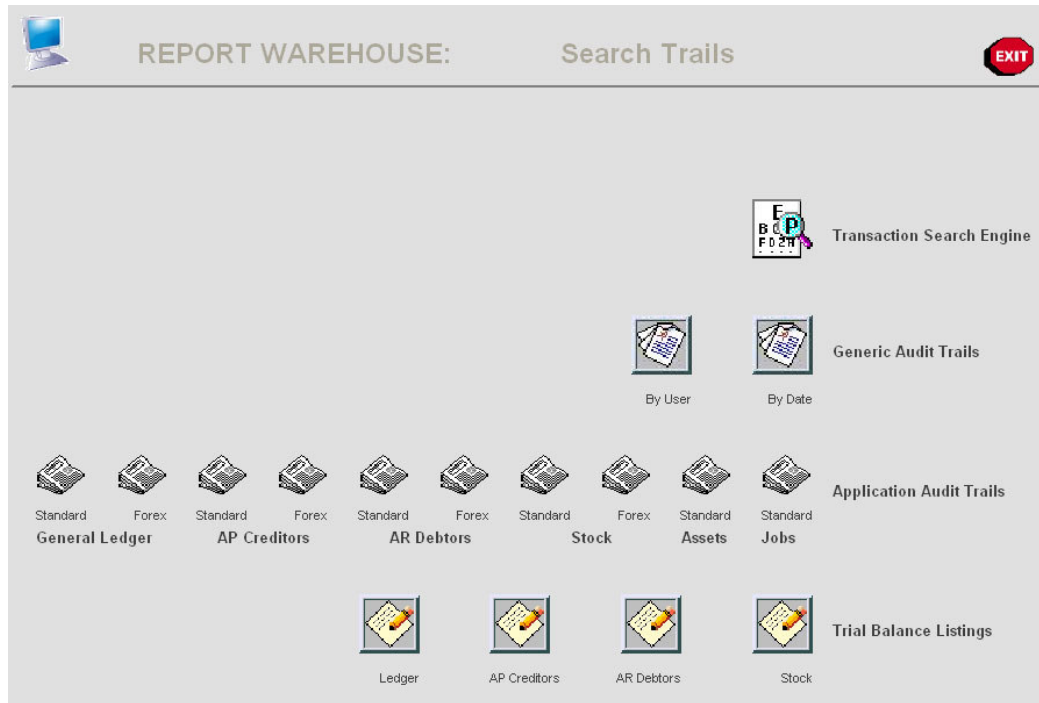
REPORT WAREHOUSE: Search Trails

EXIT

Transaction Search Engine

By User By Date

Generic Audit Trails

Standard Forex Standard Forex Standard Forex Standard Forex Standard Standard

General Ledger AP Creditors AR Debtors Stock Assets Jobs

Application Audit Trails

Ledger AP Creditors AR Debtors Stock

Trial Balance Listings